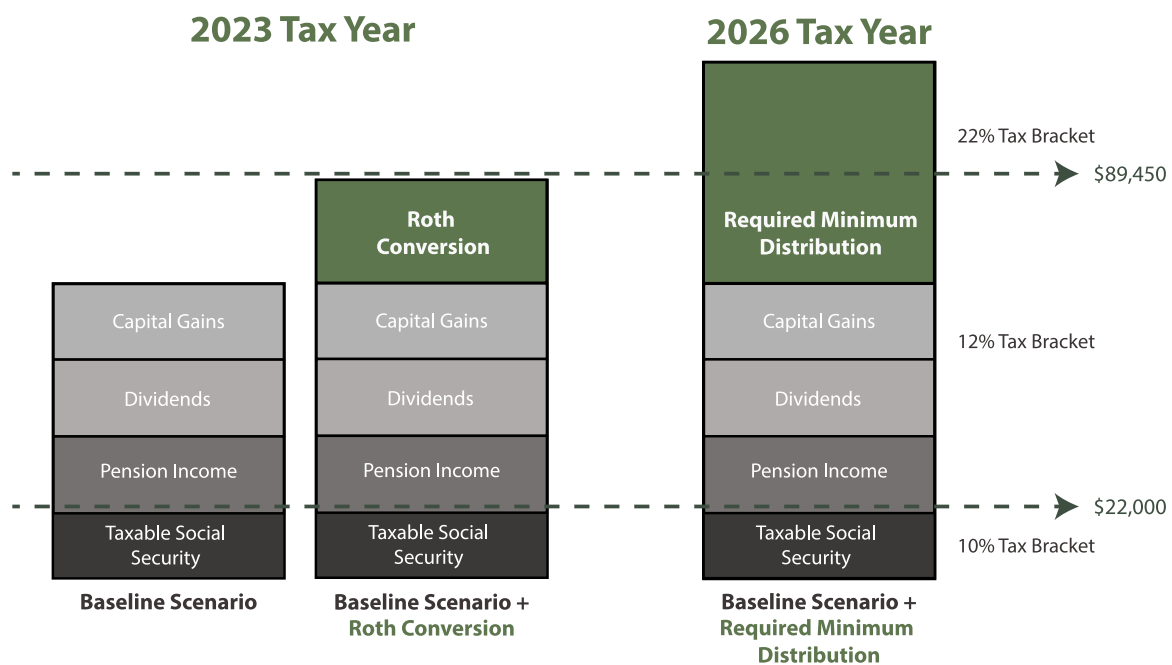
2023 Tax Year

2026 Tax Year

22% Tax Bracket

$89,450

Roth Conversion

Required Minimum Distribution

Capital Gains

Capital Gains

Capital Gains

12% Tax Bracket

Dividends

Dividends

Dividends

Pension Income

Pension Income

Pension Income

$22,000

Taxable Social Security

Taxable Social Security

Taxable Social Security

10% Tax Bracket

Baseline Scenario

Baseline Scenario + Roth Conversion

Baseline Scenario + Required Minimum Distribution